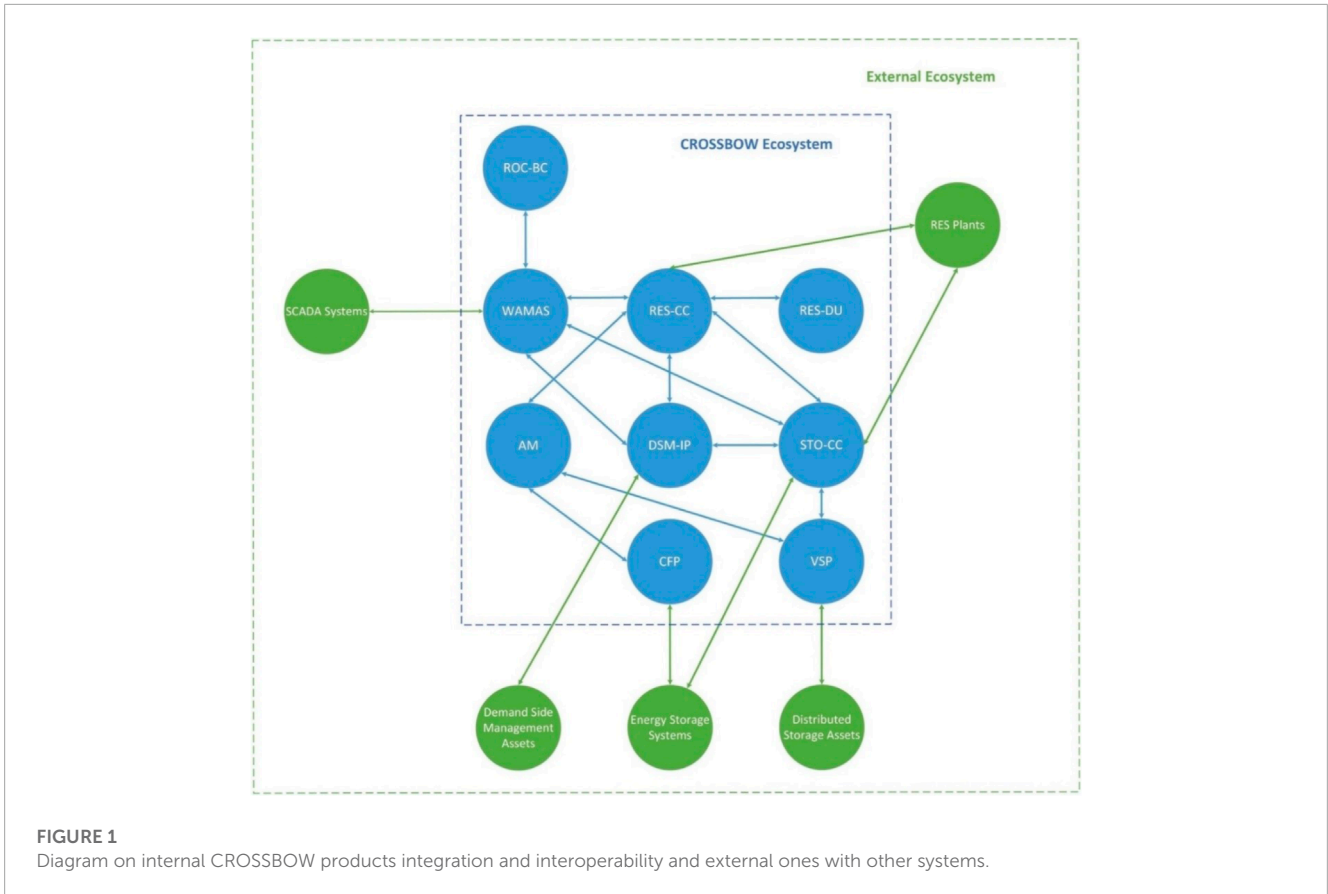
External Ecosystem

CROSSBOW Ecosystem

ROC-BC

RES Plants

SCADA Systems

WAMAS

RES-CC

RES-DU

AM

DSM-IP

STO-CC

CFP

VSP

Demand Side Management Assets

Energy Storage Systems

Distributed Storage Assets

FIGURE 1
Diagram on internal CROSSBOW products integration and interoperability and external ones with other systems.